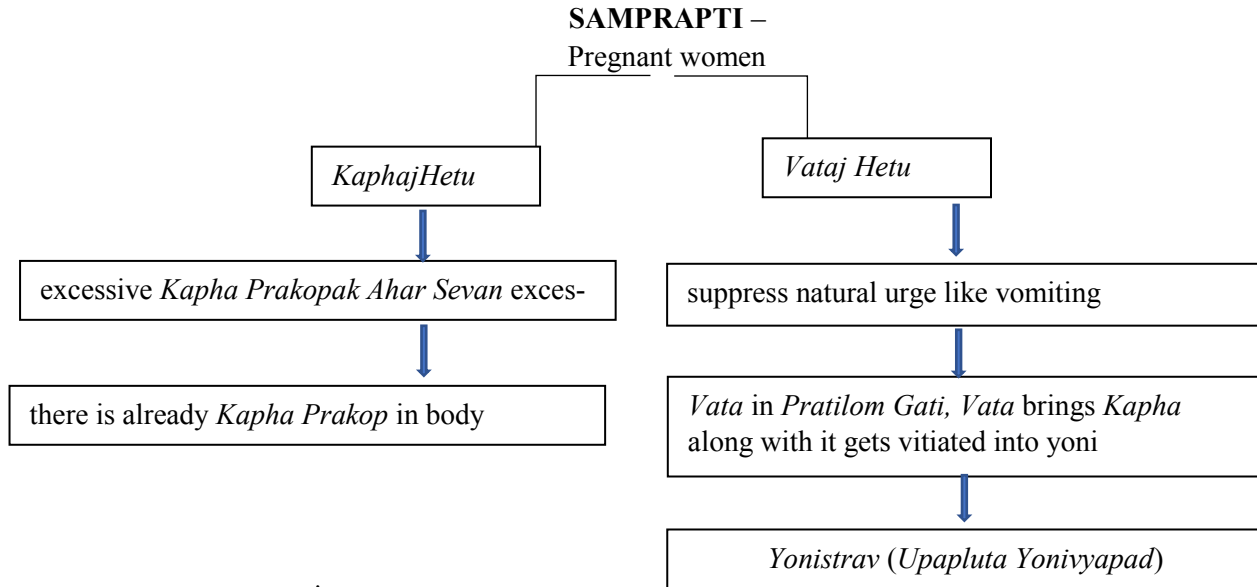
**SAMPRAPTI** –

Pregnant women

*KaphajHetu*

excessive *Kapha Prakopak Ahar Sevan* exces-

there is already *Kapha Prakop* in body

*Vataj Hetu*

suppress natural urge like vomiting

*Vata* in *Pratilom Gati, Vata* brings *Kapha* along with it gets vitiated into yoni

*Yonistrav* (*Upapluta Yonivyapad*)